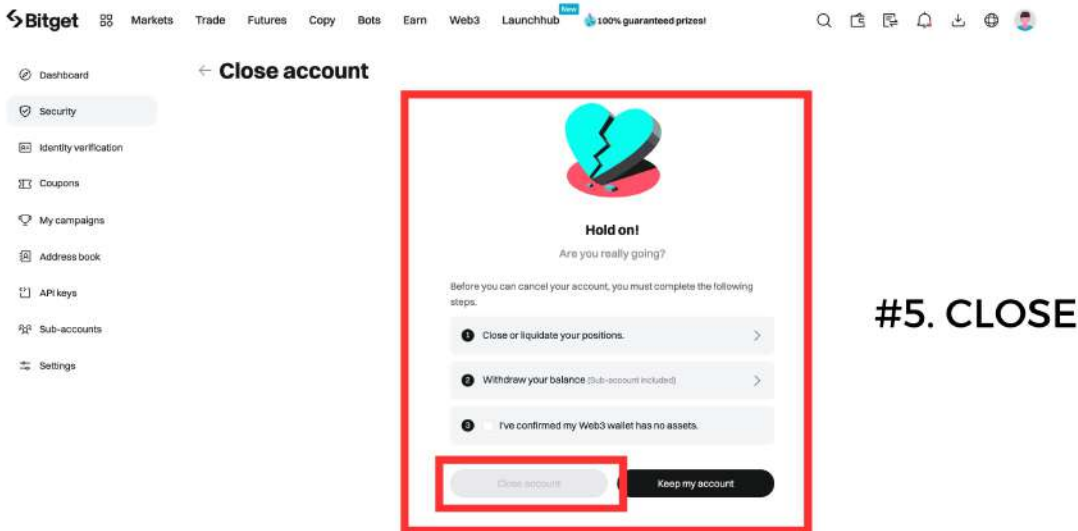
Bitget Markets Trade Futures Copy Bots Earn Web3 Launchhub New 100% guaranteed prizes!

Dashboard
Security
Identity verification
Coupons
My campaigns
Address book
API keys
Sub-accounts
Settings

← Close account

Hold on!

Are you really going?

Before you can cancel your account, you must complete the following steps.

1 Close or liquidate your positions.

2 Withdraw your balance (Sub-account included)

3 I've confirmed my Web3 wallet has no assets.

Close account Keep my account

#5. CLOSE